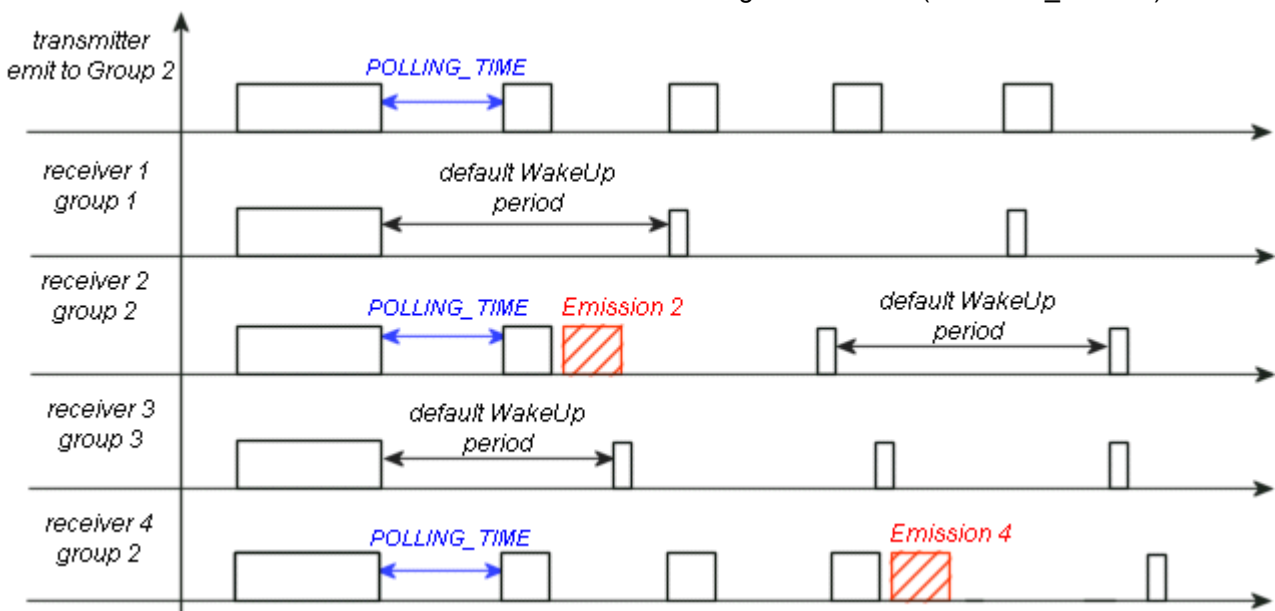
transmitter emit to Group 2

POLLING_TIME

receiver 1 group 1

default WakeUp period

receiver 2 group 2

POLLING_TIME

Emission 2

default WakeUp period

receiver 3 group 3

default WakeUp period

receiver 4 group 2

POLLING_TIME

Emission 4